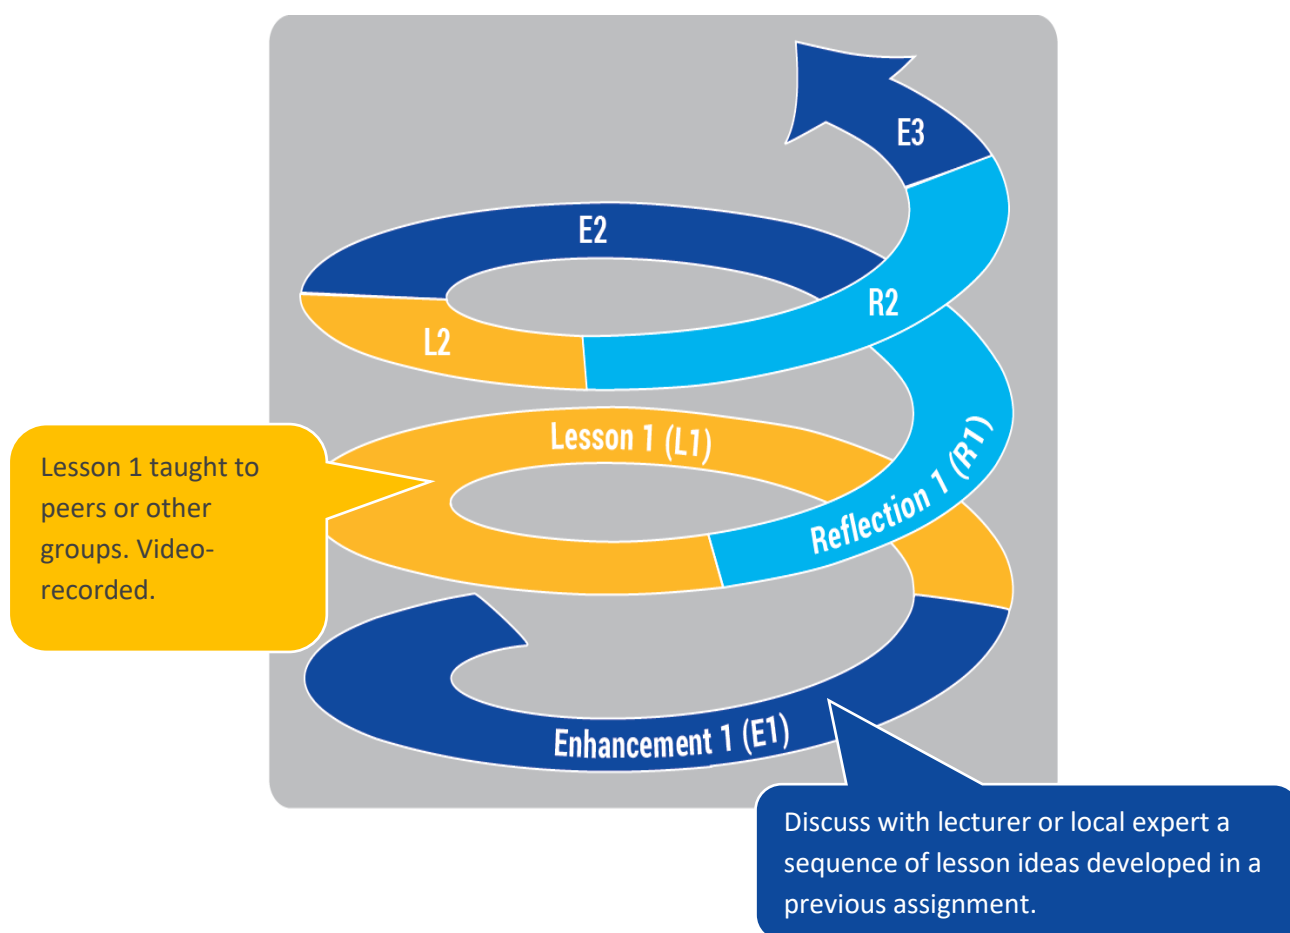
E3

E2

R2

L2

Lesson 1 (L1)

Lesson 1 taught to peers or other groups. Video-recorded.

Reflection 1 (R1)

Enhancement 1 (E1)

Discuss with lecturer or local expert a sequence of lesson ideas developed in a previous assignment.